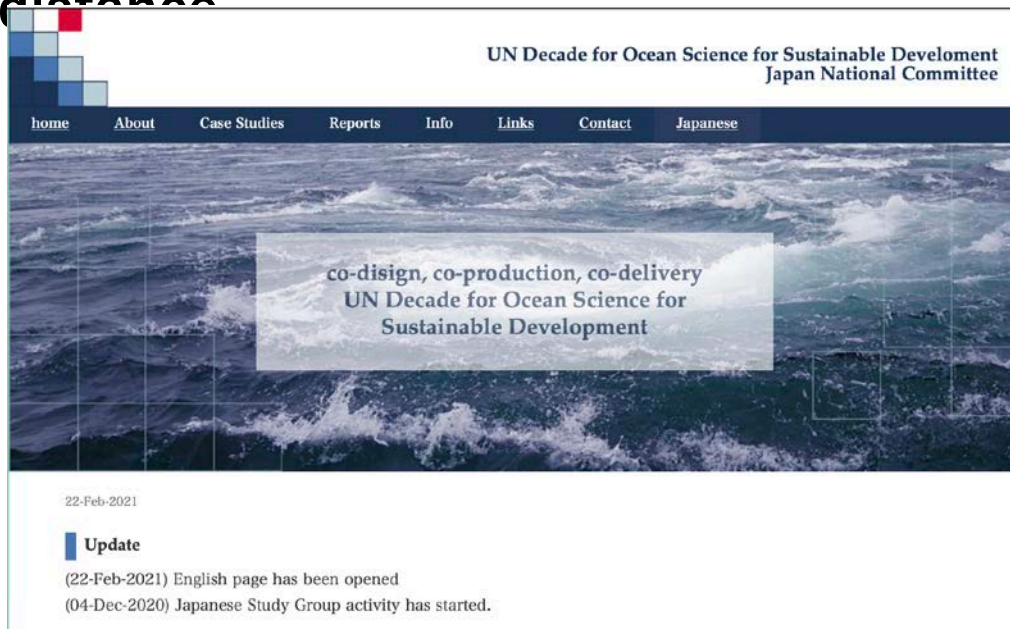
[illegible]

UN Decade for Ocean Science for Sustainable Develoment
Japan National Committee

home About Case Studies Reports Info Links Contact Japanese

co-disign, co-production, co-delivery
UN Decade for Ocean Science for Sustainable Development

22-Feb-2021

Update

(22-Feb-2021) English page has been opened
(04-Dec-2020) Japanese Study Group activity has started.